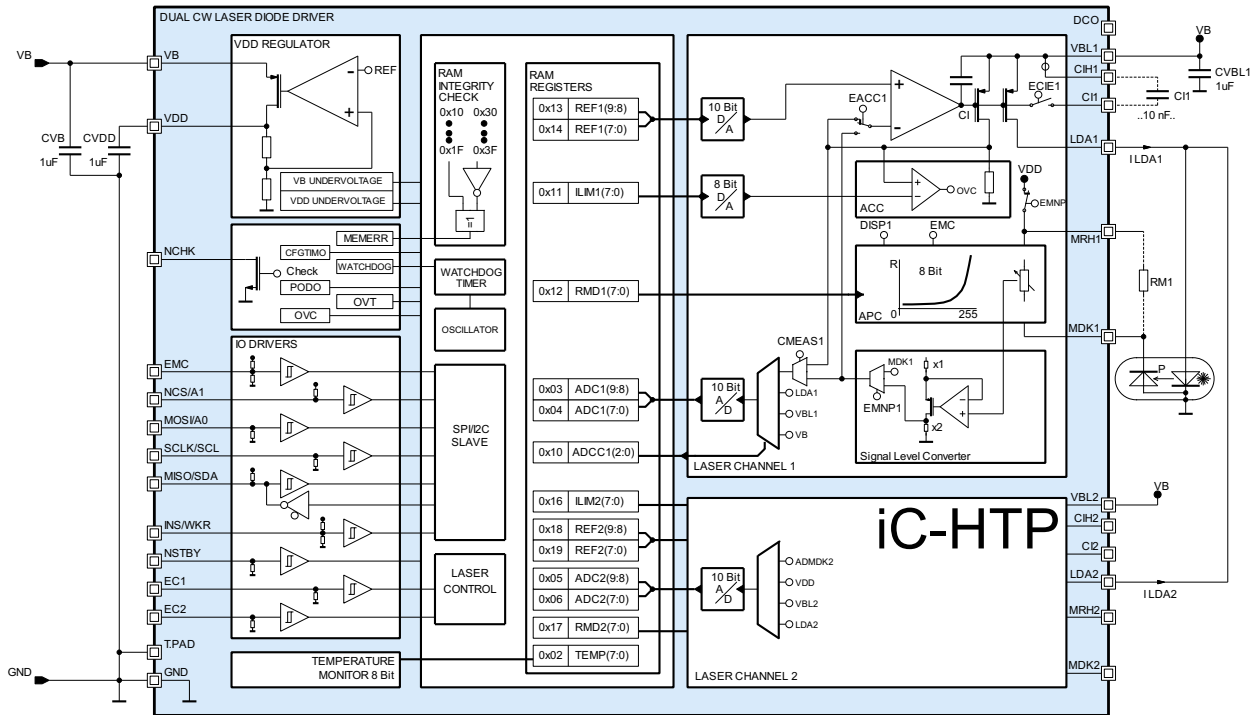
DUAL CW LASER DIODE DRIVER

VB
VDD
CVB 1uF
CVDD 1uF
NCHK
EMC
NCS/A1
MOSI/A0
SCLK/SCL
MISO/SDA
INS/WKR
NSTBY
EC1
EC2
T.PAD
GND
GND

VDD REGULATOR
REF
VB UNDERVOLTAGE
VDD UNDERVOLTAGE

CFGTIMO
Check
PODO
OVC
MEMERR
WATCHDOG
OVT

IO DRIVERS

RAM INTEGRITY CHECK
0x10 0x30
0x1F 0x3F

WATCHDOG TIMER
OSCILLATOR
SPI/I2C SLAVE
LASER CONTROL

TEMPERATURE MONITOR 8 Bit

RAM REGISTERS
| 0x13 | REF1(9:8) |
|---|---|
| 0x14 | REF1(7:0) |
| 0x11 | ILIM1(7:0) |
| 0x12 | RMD1(7:0) |
| 0x03 | ADC1(9:8) |
| 0x04 | ADC1(7:0) |
| 0x10 | ADCC1(2:0) |
| 0x16 | ILIM2(7:0) |
| 0x18 | REF2(9:8) |
| 0x19 | REF2(7:0) |
| 0x05 | ADC2(9:8) |
| 0x06 | ADC2(7:0) |
| 0x17 | RMD2(7:0) |
| 0x02 | TEMP(7:0) |

10 Bit D/A
8 Bit D/A
10 Bit A/D
10 Bit A/D

EACC1
CI
ECIE1
ACC
OVC
VDD
EMNP
DISP1
EMC
R
8 Bit
APC
0
255
CMEAS1
LDA1
VBL1
VB
MDK1
x1
EMNP1
x2
Signal Level Converter
LASER CHANNEL 1

ADMDK2
VDD
VBL2
LDA2
LASER CHANNEL 2

iC-HTP

DCO
VBL1
CIH1
CI1
LDA1
MRH1
MDK1
VBL2
CIH2
CI2
LDA2
MRH2
MDK2

VB
CVBL1 1uF
CI1
..10 nF..
ILDA1
RM1
P
VB
ILDA2